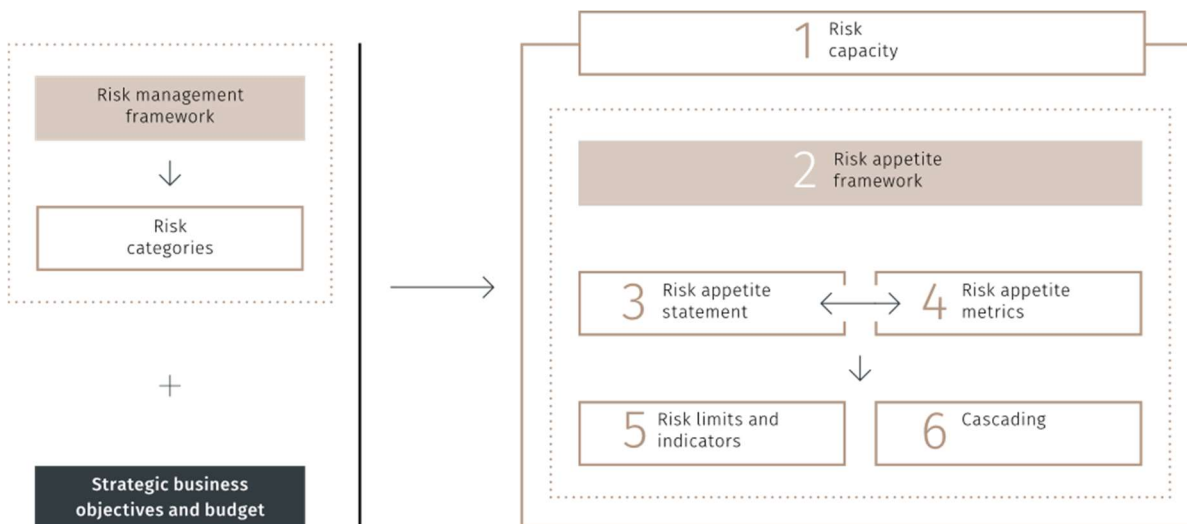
Risk management framework

Risk categories

+

Strategic business objectives and budget

1 Risk capacity

2 Risk appetite framework

3 Risk appetite statement

4 Risk appetite metrics

5 Risk limits and indicators

6 Cascading